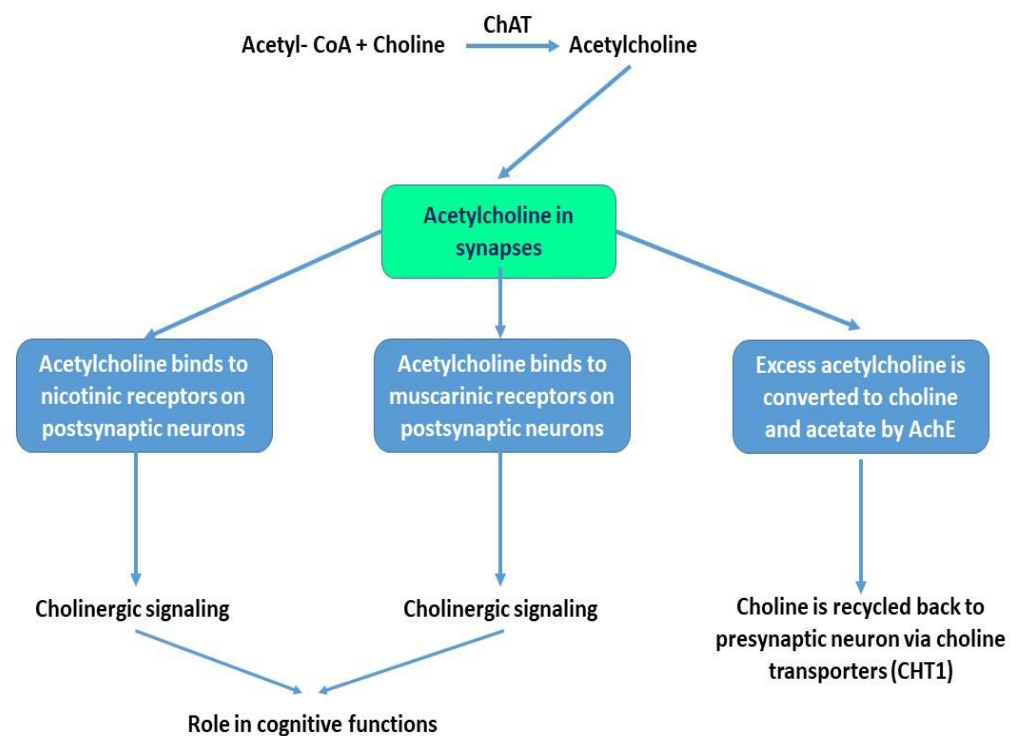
Acetyl- CoA + Choline ChAT Acetylcholine

Acetylcholine in synapses

Acetylcholine binds to nicotinic receptors on postsynaptic neurons

Acetylcholine binds to muscarinic receptors on postsynaptic neurons

Excess acetylcholine is converted to choline and acetate by AchE

Cholinergic signaling

Cholinergic signaling

Choline is recycled back to presynaptic neuron via choline transporters (CHT1)

Role in cognitive functions